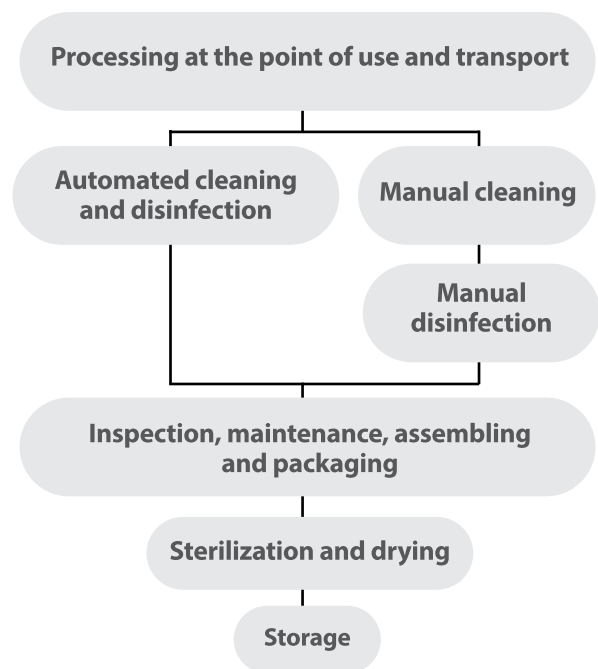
Processing at the point of use and transport

Automated cleaning and disinfection

Manual cleaning

Manual disinfection

Inspection, maintenance, assembling and packaging

Sterilization and drying

Storage